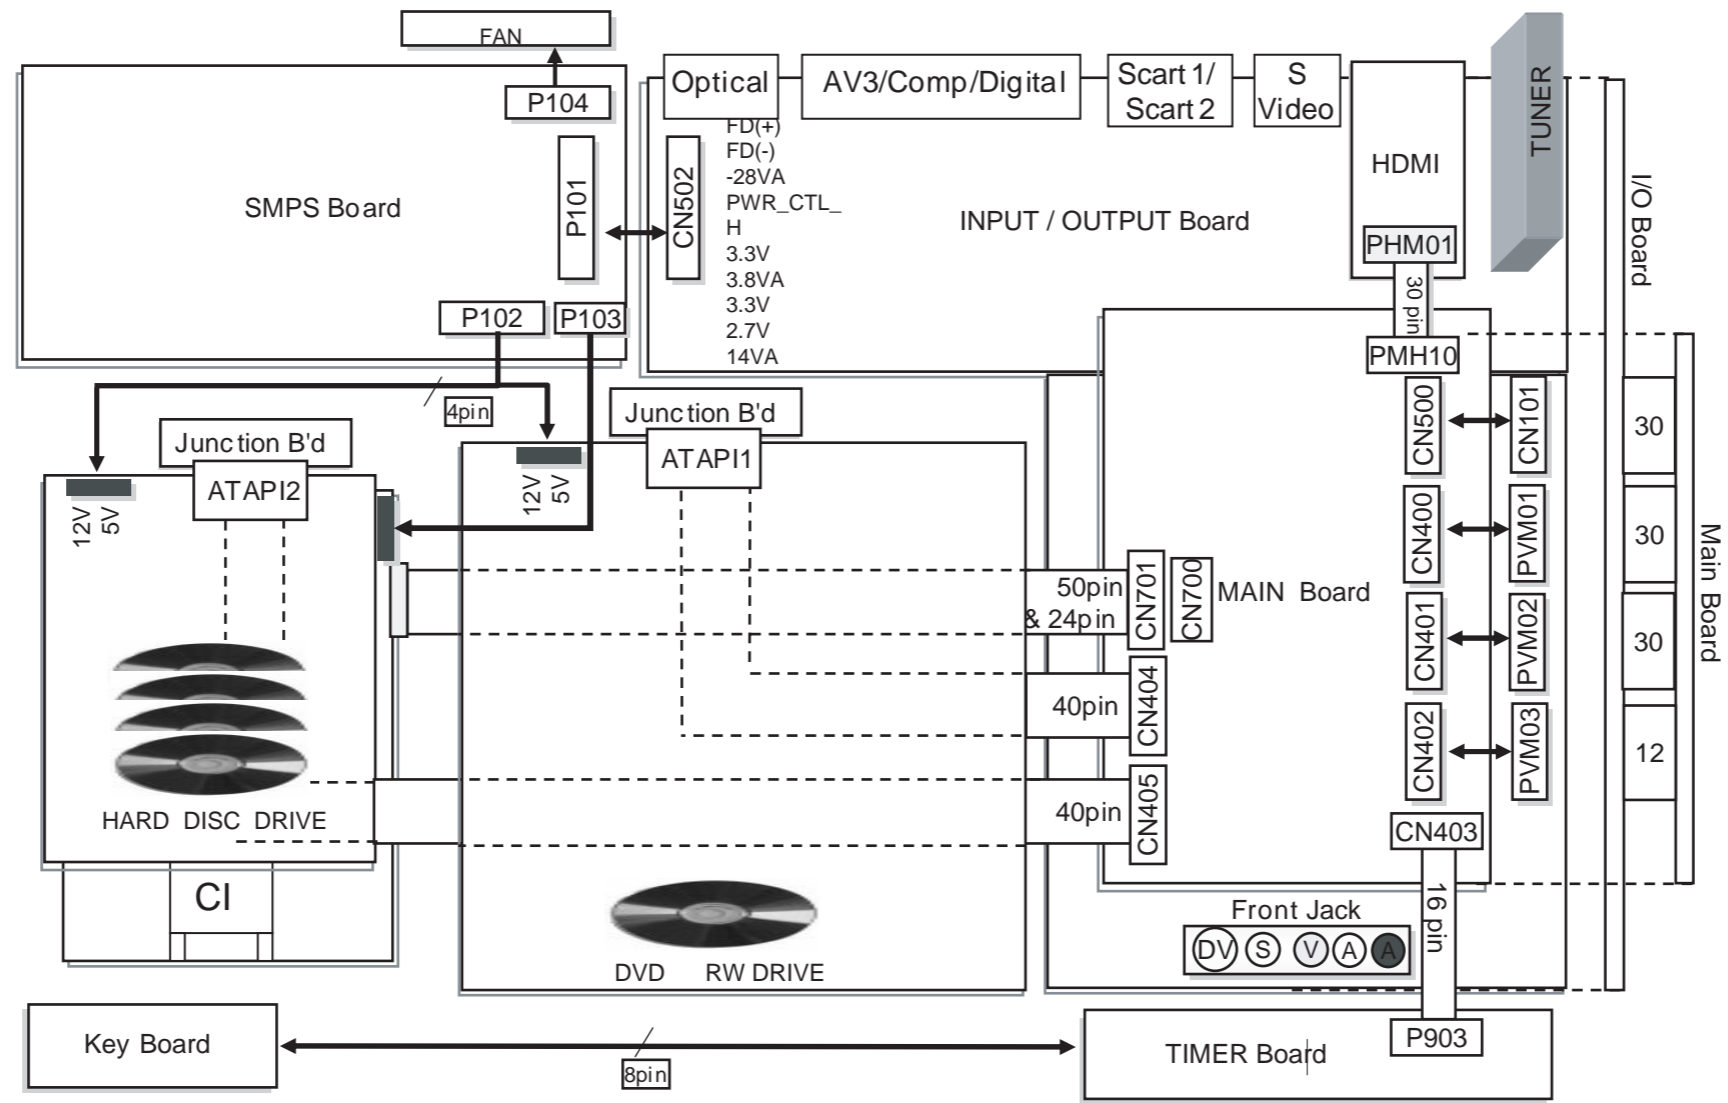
FAN

P104

SMPS Board

P101

CN502

FD(+)
FD(-)
-28VA
PWR_CTL_H
3.3V
3.8VA
3.3V
2.7V
14VA

Optical

AV3/Comp/Digital

Scart 1/ Scart 2

S Video

HDMI

PHM01

TUNER

I/O Board

INPUT / OUTPUT Board

30 pin

PMH10

P102

P103

4pin

Junction B'd

ATAPI1

Junction B'd

ATAPI2

12V 5V

12V 5V

HARD DISC DRIVE

CI

DVD RW DRIVE

50pin & 24pin

CN701

CN700

MAIN Board

40pin

CN404

40pin

CN405

CN500

CN101

CN400

PVM01

CN401

PVM02

CN402

PVM03

CN403

30

30

30

12

Main Board

Front Jack

DV S V A A

16 pin

Key Board

8pin

TIMER Board

P903